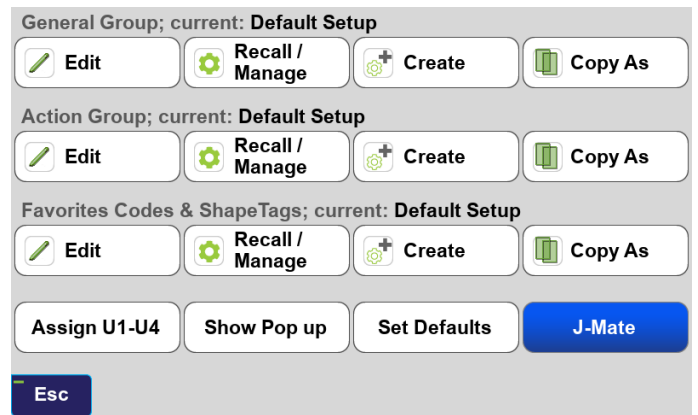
General Group; current: Default Setup

Edit | Recall / Manage | Create | Copy As

Action Group; current: Default Setup

Edit | Recall / Manage | Create | Copy As

Favorites Codes & ShapeTags; current: Default Setup

Edit | Recall / Manage | Create | Copy As

Assign U1-U4 | Show Pop up | Set Defaults | J-Mate

Esc